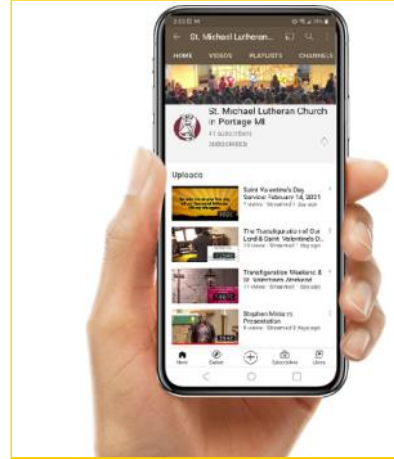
St. Michael Lutheran...

HOME VIDEOS PLAYLISTS CHANNELS

St. Michael Lutheran Church in Portage MI

41 subscribers

SUBSCRIBED

Uploads

Saint Valentine's Day Service: February 14, 2021

7 views · Streamed 1 day ago

The Transfiguration of Our Lord & Saint Valentine's D...

13 views · Streamed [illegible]

Transfiguration Weekend & St. Valentine's Weekend

11 views · Streamed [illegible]

Stephen Ministry Presentation

8 views · Streamed 5 days ago

Home Explore Subscriptions Library